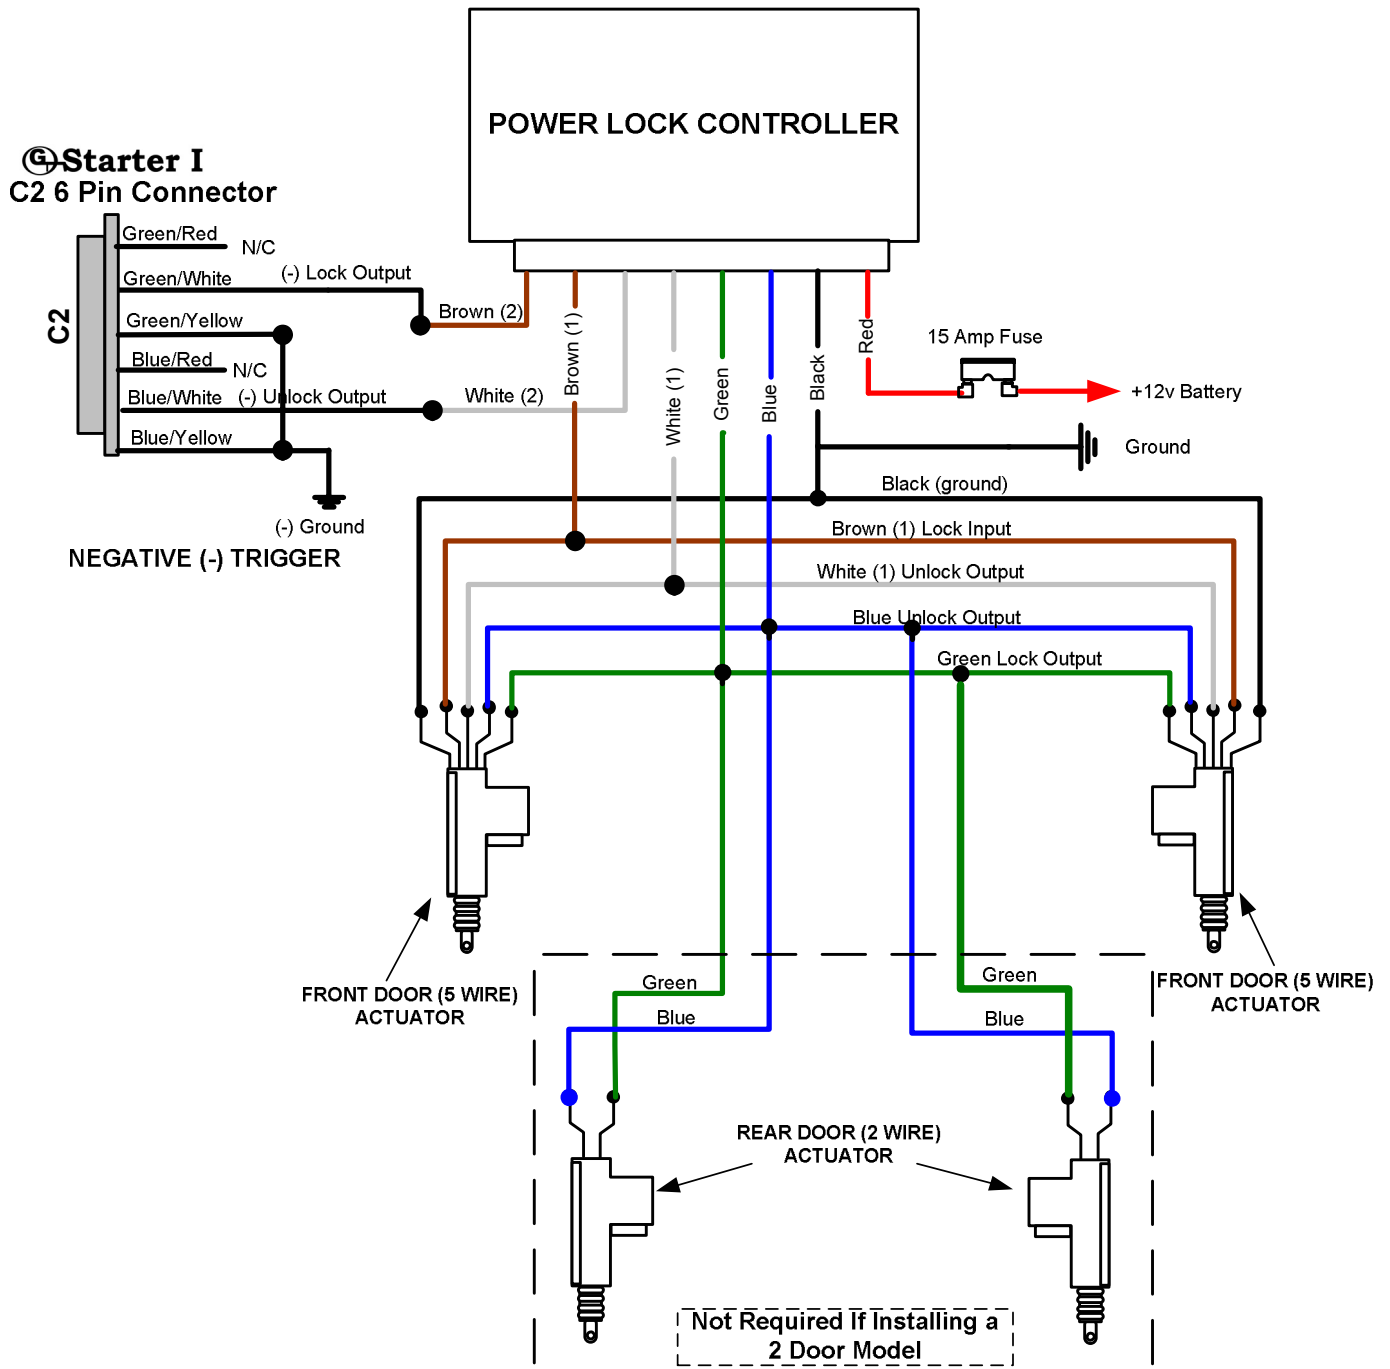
POWER LOCK CONTROLLER

Starter I
C2 6 Pin Connector

C2

Green/Red
N/C
Green/White
(-) Lock Output
Brown (2)
Green/Yellow
Blue/Red
N/C
Blue/White (-) Unlock Output
White (2)
Blue/Yellow
(-) Ground
NEGATIVE (-) TRIGGER

Brown (1)
White (1)
Green
Blue
Black
Red
15 Amp Fuse
+12v Battery
Ground
Black (ground)
Brown (1) Lock Input
White (1) Unlock Output
Blue Unlock Output
Green Lock Output

FRONT DOOR (5 WIRE) ACTUATOR
FRONT DOOR (5 WIRE) ACTUATOR

Green
Blue
Green
Blue

REAR DOOR (2 WIRE) ACTUATOR

Not Required If Installing a 2 Door Model